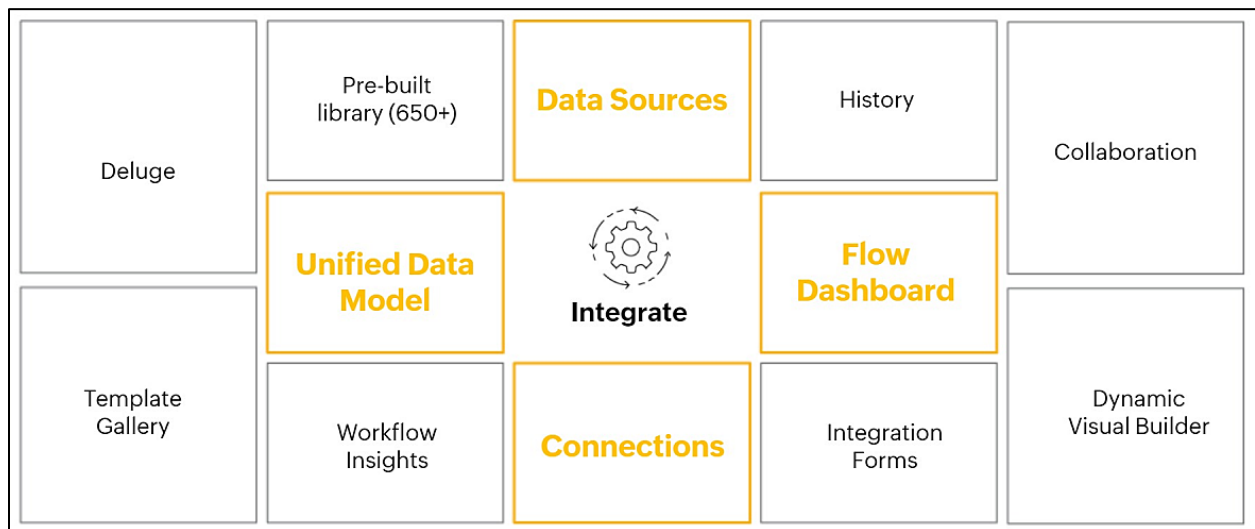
Deluge

Pre-built library (650+)

Data Sources

History

Collaboration

Unified Data Model

Integrate

Flow Dashboard

Template Gallery

Workflow Insights

Connections

Integration Forms

Dynamic Visual Builder